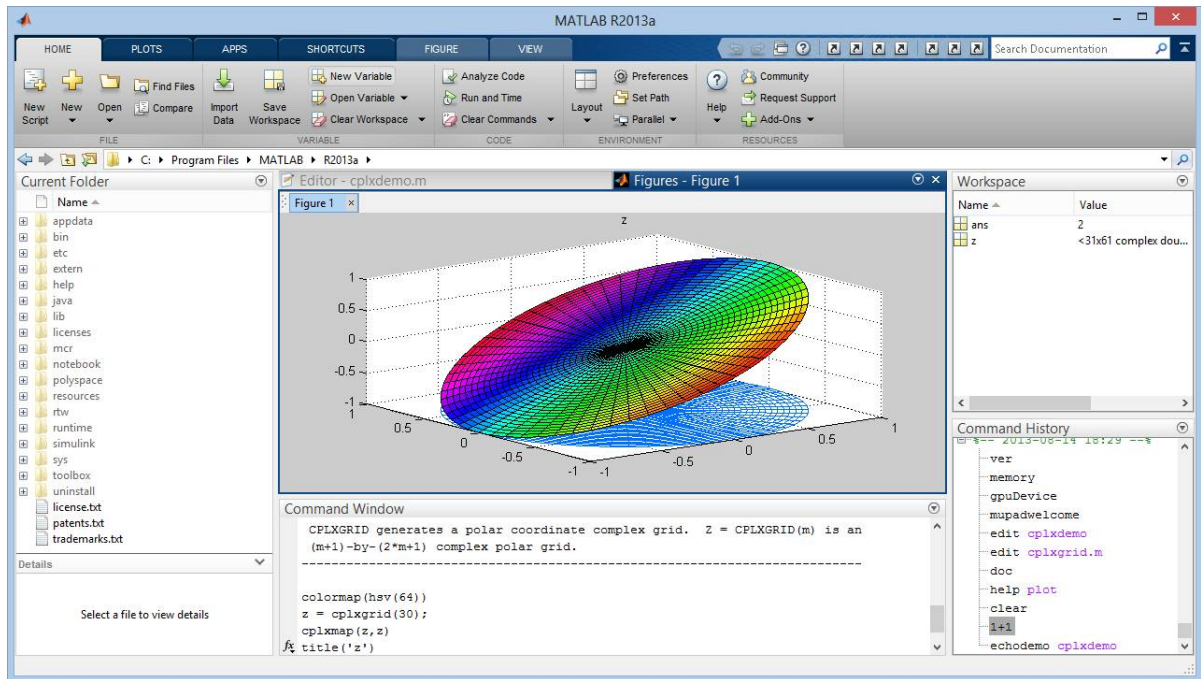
MATLAB R2013a

HOME PLOTS APPS SHORTCUTS FIGURE VIEW

Search Documentation

New Script | New | Open | Find Files | Compare | Import Data | Save Workspace | New Variable | Open Variable | Clear Workspace | Analyze Code | Run and Time | Clear Commands | Layout | Preferences | Set Path | Parallel | Help | Community | Request Support | Add-Ons

FILE VARIABLE CODE ENVIRONMENT RESOURCES

C: ▸ Program Files ▸ MATLAB ▸ R2013a ▸

Current Folder
Name
appdata
bin
etc
extern
help
java
lib
licenses
mcr
notebook
polyspace
resources
rtw
runtime
simulink
sys
toolbox
uninstall
license.txt
patents.txt
trademarks.txt

Details
Select a file to view details

Editor - cplxdemo.m
Figures - Figure 1
Figure 1

z
1
0.5
0
-0.5
-1
1
0.5
0
-0.5
-1
-1
-0.5
0
0.5
1

Command Window
CPLXGRID generates a polar coordinate complex grid. Z = CPLXGRID(m) is an (m+1)-by-(2*m+1) complex polar grid.
-----------------------------------------------------------------------

colormap(hsv(64))
z = cplxgrid(30);
cplxmap(z,z)
$f_x$ title('z')

Workspace
| Name | Value |
|---|---|
| ans | 2 |
| z | <31x61 complex dou... |

Command History
%-- 2013-08-14 18:29 --%
ver
memory
gpuDevice
mupadwelcome
edit cplxdemo
edit cplxgrid.m
doc
help plot
clear
1+1
echodemo cplxdemo